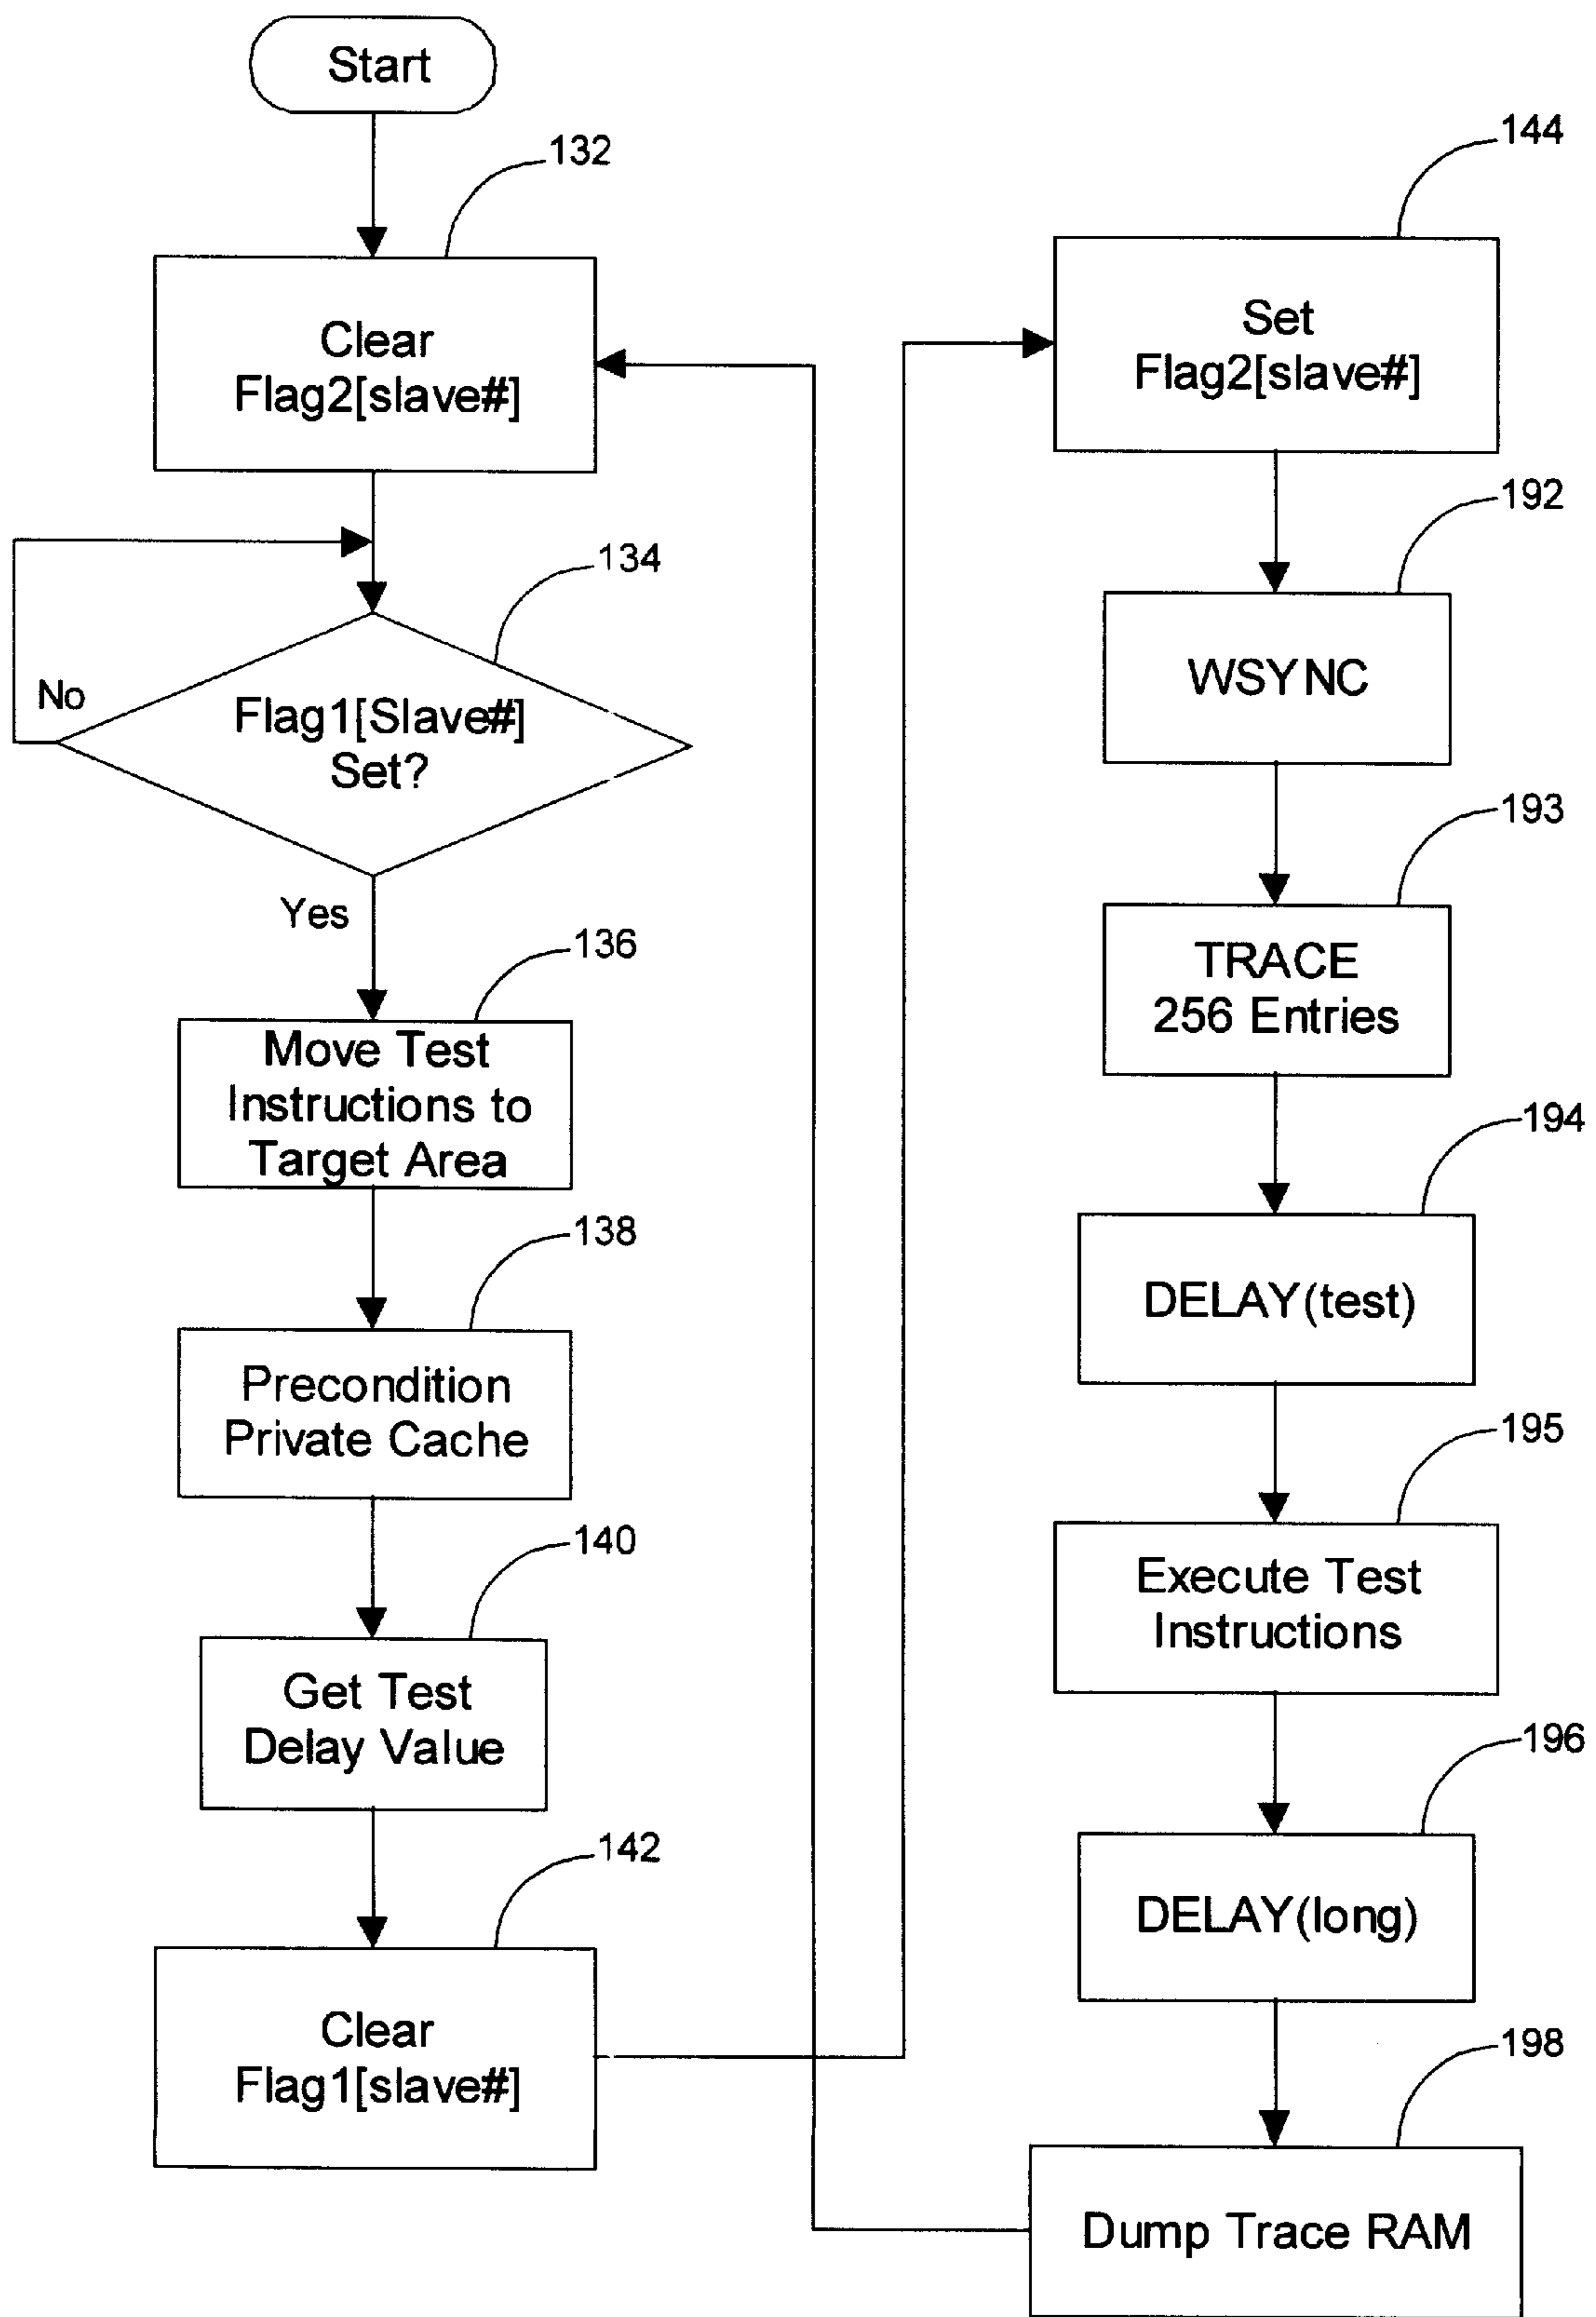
Start

132

Clear Flag2[slave#]

134

No

Flag1[Slave#] Set?

Yes

136

Move Test Instructions to Target Area

138

Precondition Private Cache

140

Get Test Delay Value

142

Clear Flag1[slave#]

144

Set Flag2[slave#]

192

WSYNC

193

TRACE 256 Entries

194

DELAY(test)

195

Execute Test Instructions

196

DELAY(long)

198

Dump Trace RAM